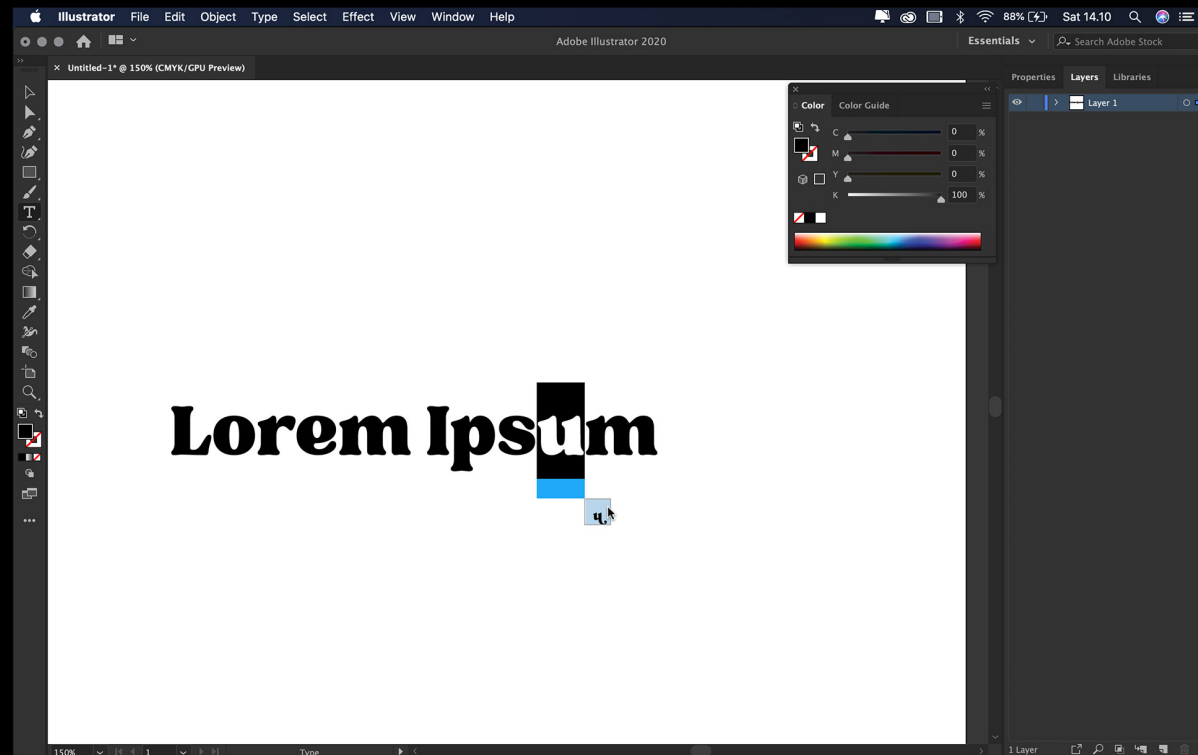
Illustrator File Edit Object Type Select Effect View Window Help

88% Sat 14.10

Adobe Illustrator 2020

Essentials

Search Adobe Stock

Untitled-1* @ 150% (CMYK/GPU Preview)

Color Color Guide

C 0 %

M 0 %

Y 0 %

K 100 %

Properties Layers Libraries

Layer 1

Lorem Ipsum

u

150%

1

Type

1 Layer